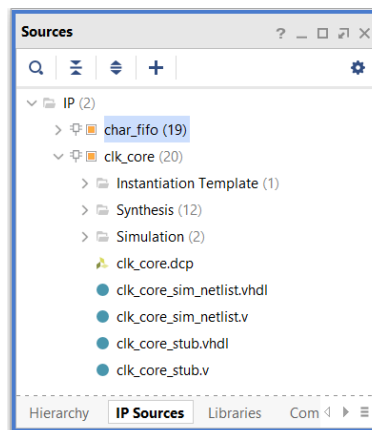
Sources ? _ □ ⧉ ✕

IP (2)
char_fifo (19)
clk_core (20)
Instantiation Template (1)
Synthesis (12)
Simulation (2)
clk_core.dcp
clk_core_sim_netlist.vhdl
clk_core_sim_netlist.v
clk_core_stub.vhdl
clk_core_stub.v

Hierarchy | IP Sources | Libraries | Com